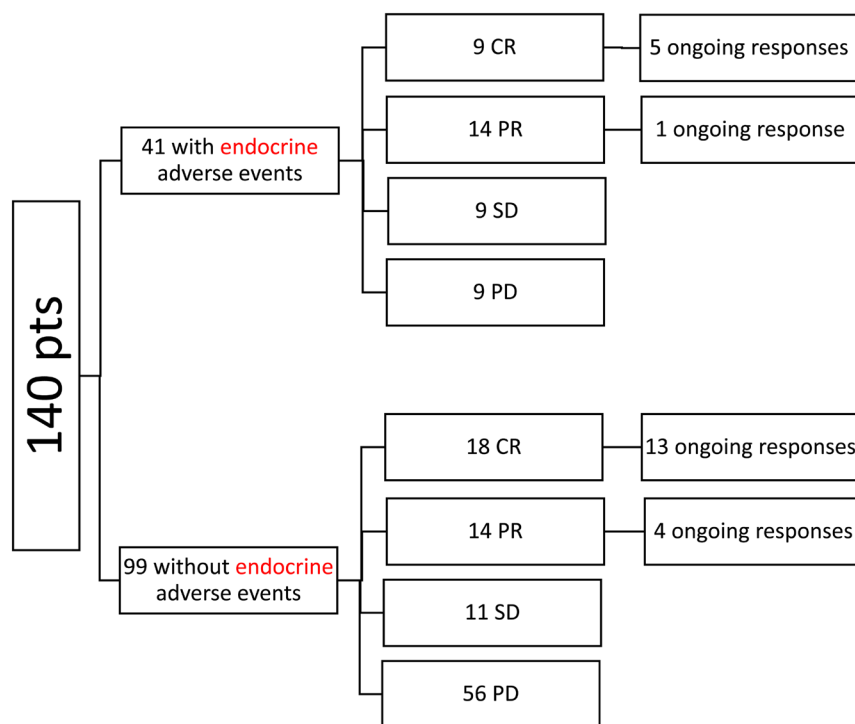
140 pts

41 with endocrine adverse events

9 CR

5 ongoing responses

14 PR

1 ongoing response

9 SD

9 PD

99 without endocrine adverse events

18 CR

13 ongoing responses

14 PR

4 ongoing responses

11 SD

56 PD